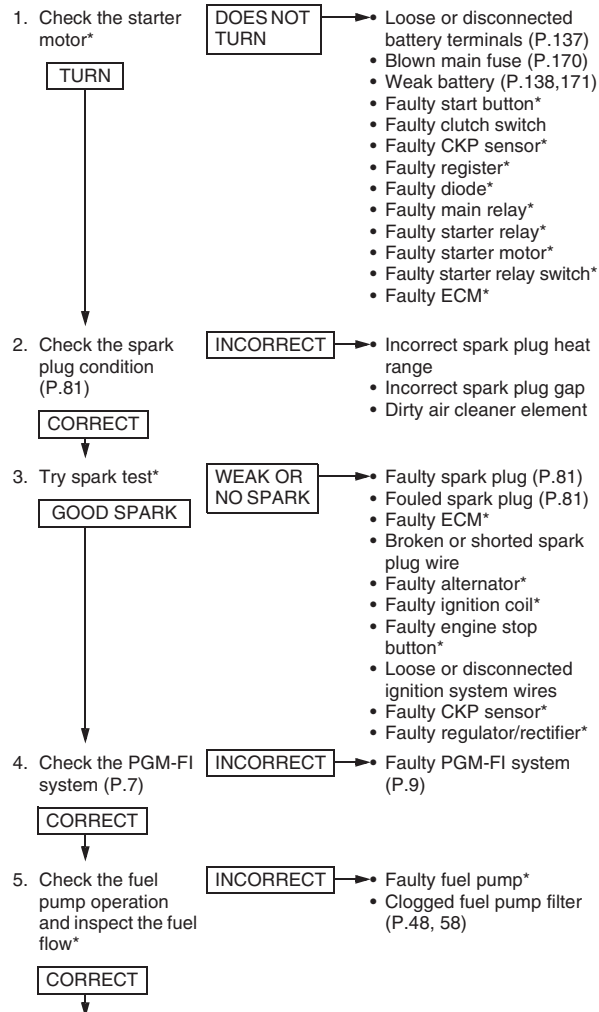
1. Check the starter motor*

DOES NOT TURN

• Loose or disconnected battery terminals (P.137)
• Blown main fuse (P.170)
• Weak battery (P.138,171)
• Faulty start button*
• Faulty clutch switch
• Faulty CKP sensor*
• Faulty register*
• Faulty diode*
• Faulty main relay*
• Faulty starter relay*
• Faulty starter motor*
• Faulty starter relay switch*
• Faulty ECM*

TURN

2. Check the spark plug condition (P.81)

INCORRECT

• Incorrect spark plug heat range
• Incorrect spark plug gap
• Dirty air cleaner element

CORRECT

3. Try spark test*

WEAK OR NO SPARK

• Faulty spark plug (P.81)
• Fouled spark plug (P.81)
• Faulty ECM*
• Broken or shorted spark plug wire
• Faulty alternator*
• Faulty ignition coil*
• Faulty engine stop button*
• Loose or disconnected ignition system wires
• Faulty CKP sensor*
• Faulty regulator/rectifier*

GOOD SPARK

4. Check the PGM-FI system (P.7)

INCORRECT

• Faulty PGM-FI system (P.9)

CORRECT

5. Check the fuel pump operation and inspect the fuel flow*

INCORRECT

• Faulty fuel pump*
• Clogged fuel pump filter (P.48, 58)

CORRECT